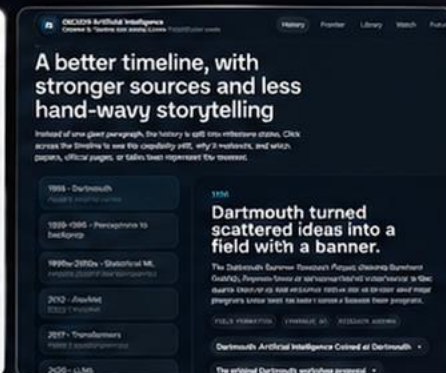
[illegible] Artificial Intelligence
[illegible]

History Frontier Library Watch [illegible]

A better timeline, with stronger sources and less hand-wavy storytelling

Instead of one giant paragraph, the history is split into milestone states. Click across the timeline to see the capability shift, why it mattered, and which papers, official pages, or tables best represent the moment.

1956 · Dartmouth
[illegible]

1958–1986 · Perceptrons to backprop
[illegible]

1990s–2010s · Statistical ML
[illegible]

2012 · AlexNet
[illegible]

2017 · Transformers
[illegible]

2020 · LLMs

1956

Dartmouth turned scattered ideas into a field with a banner.

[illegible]

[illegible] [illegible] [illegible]

Dartmouth Artificial Intelligence Coined at Dartmouth

The original Dartmouth workshop proposal